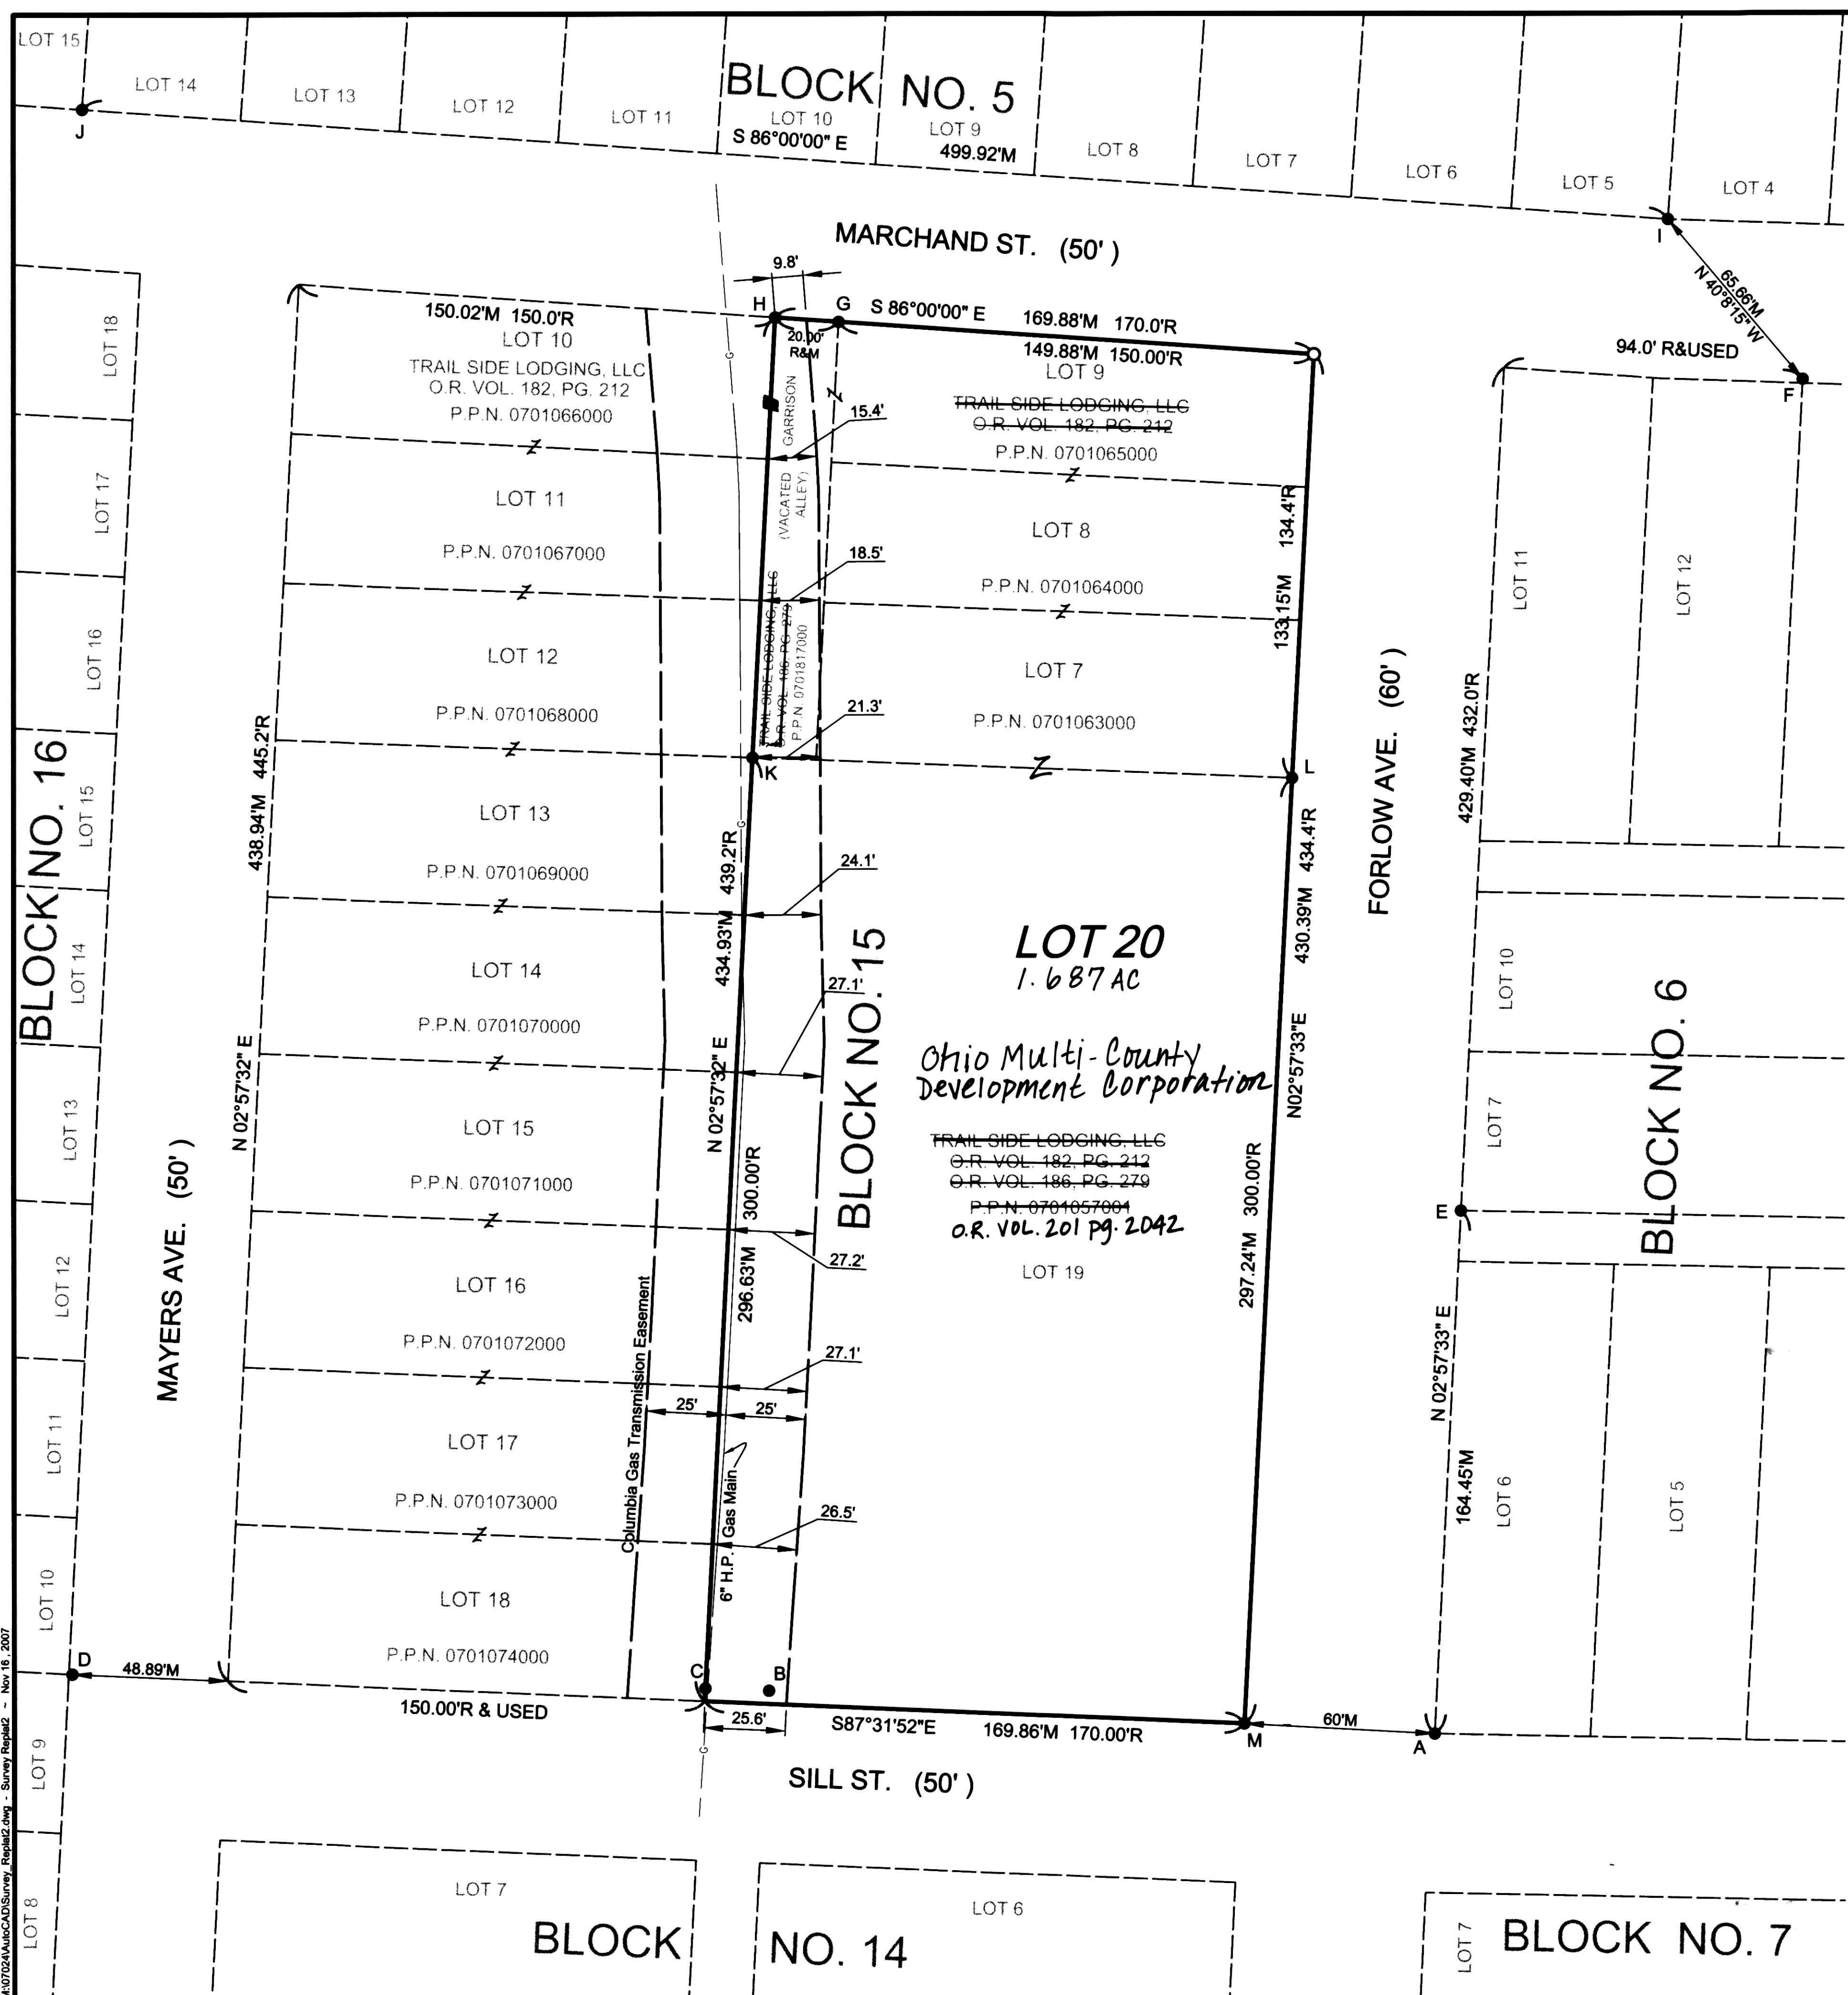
LOT 15
LOT 14
LOT 13
LOT 12
LOT 11
BLOCK NO. 5
LOT 10
LOT 9
S 86°00'00" E
499.92'M
LOT 8
LOT 7
LOT 6
LOT 5
LOT 4
J
I
MARCHAND ST. (50')
9.8'
H
G
S 86°00'00" E
169.88'M 170.0'R
149.88'M 150.00'R
20.00' R&M
65.66'M N 40°8'15" W
94.0' R&USED
F
150.02'M 150.0'R
LOT 10
TRAIL SIDE LODGING, LLC
O.R. VOL. 182, PG. 212
P.P.N. 0701066000
LOT 9
TRAIL SIDE LODGING, LLC
O.R. VOL. 182, PG. 212
P.P.N. 0701065000
15.4'
GARRISON
(VACATED ALLEY)
LOT 18
LOT 17
LOT 16
LOT 15
LOT 14
LOT 13
LOT 12
LOT 11
LOT 10
LOT 9
LOT 8
BLOCK NO. 16
LOT 11
P.P.N. 0701067000
LOT 8
P.P.N. 0701064000
134.4'R
133.15'M
18.5'
TRAIL SIDE LODGING, LLC
O.R. VOL. 186, PG. 279
P.P.N. 0701817000
LOT 12
P.P.N. 0701068000
LOT 7
P.P.N. 0701063000
21.3'
K
L
FORLOW AVE. (60')
429.40'M 432.0'R
LOT 11
LOT 12
438.94'M 445.2'R
LOT 13
P.P.N. 0701069000
439.2'R
434.93'M
24.1'
434.4'R
430.39'M
LOT 20
1.687 AC
LOT 14
P.P.N. 0701070000
27.1'
BLOCK NO. 15
Ohio Multi-County Development Corporation
N02°57'33"E
LOT 10
LOT 7
BLOCK NO. 6
N 02°57'32" E
N 02°57'32" E
MAYERS AVE. (50')
LOT 15
P.P.N. 0701071000
300.00'R
296.63'M
TRAIL SIDE LODGING, LLC
O.R. VOL. 182, PG. 212
O.R. VOL. 186, PG. 279
P.P.N. 0701057001
O.R. VOL. 201 pg. 2042
LOT 19
300.00'R
297.24'M
E
27.2'
LOT 16
P.P.N. 0701072000
27.1'
N 02°57'33" E
25'
25'
Columbia Gas Transmission Easement
LOT 17
P.P.N. 0701073000
6" H.P. Gas Main
26.5'
164.45'M
LOT 6
LOT 5
LOT 18
P.P.N. 0701074000
D
48.89'M
C
B
150.00'R & USED
25.6'
S87°31'52"E
169.86'M 170.00'R
M
60'M
A
SILL ST. (50')
LOT 7
BLOCK NO. 14
LOT 6
LOT 7
BLOCK NO. 7
M:07024\AutoCAD\Survey_Replat2.dwg - Survey Replat2 ~ Nov 16, 2007